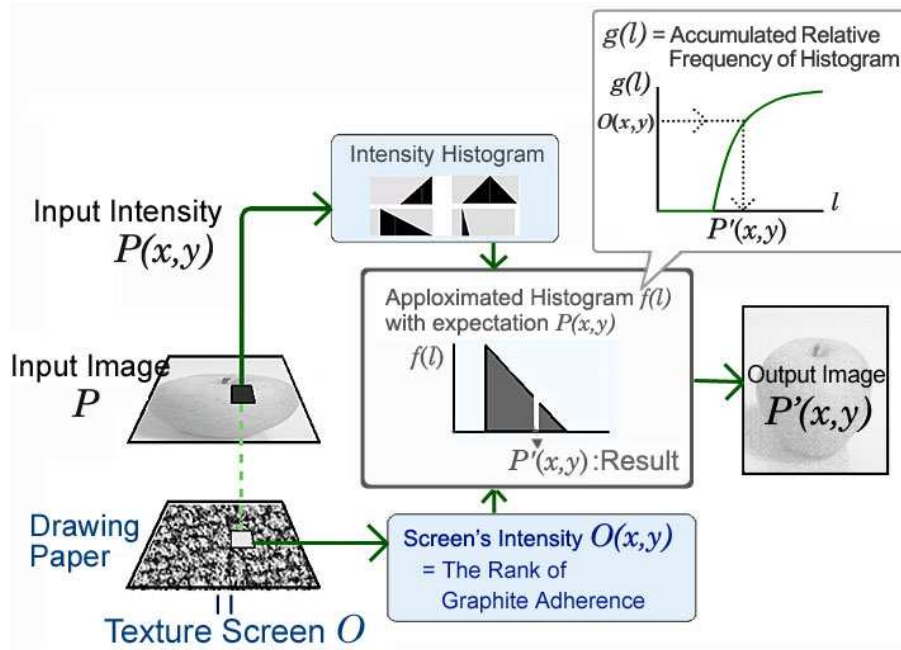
$g(l)$ = Accumulated Relative Frequency of Histogram

$g(l)$

$O(x,y)$

$l$

$P'(x,y)$

Intensity Histogram

Input Intensity
$P(x,y)$

Apploximated Histogram $f(l)$ with expectation $P(x,y)$

$f(l)$

$P'(x,y)$ :Result

Input Image
$P$

Output Image
$P'(x,y)$

Drawing Paper
||
Texture Screen $O$

Screen's Intensity $O(x,y)$
= The Rank of Graphite Adherence